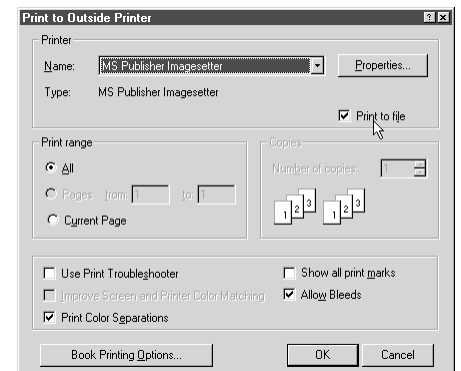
Print to Outside Printer

Printer

Name: MS Publisher Imagesetter

Properties...

Type: MS Publisher Imagesetter

Print to file

Print range

All

Pages from: 1 to: 1

Current Page

Copies

Number of copies: 1

1 2 3 1 2 3

Use Print Troubleshooter

Improve Screen and Printer Color Matching

Print Color Separations

Show all print marks

Allow Bleeds

Book Printing Options...

OK

Cancel